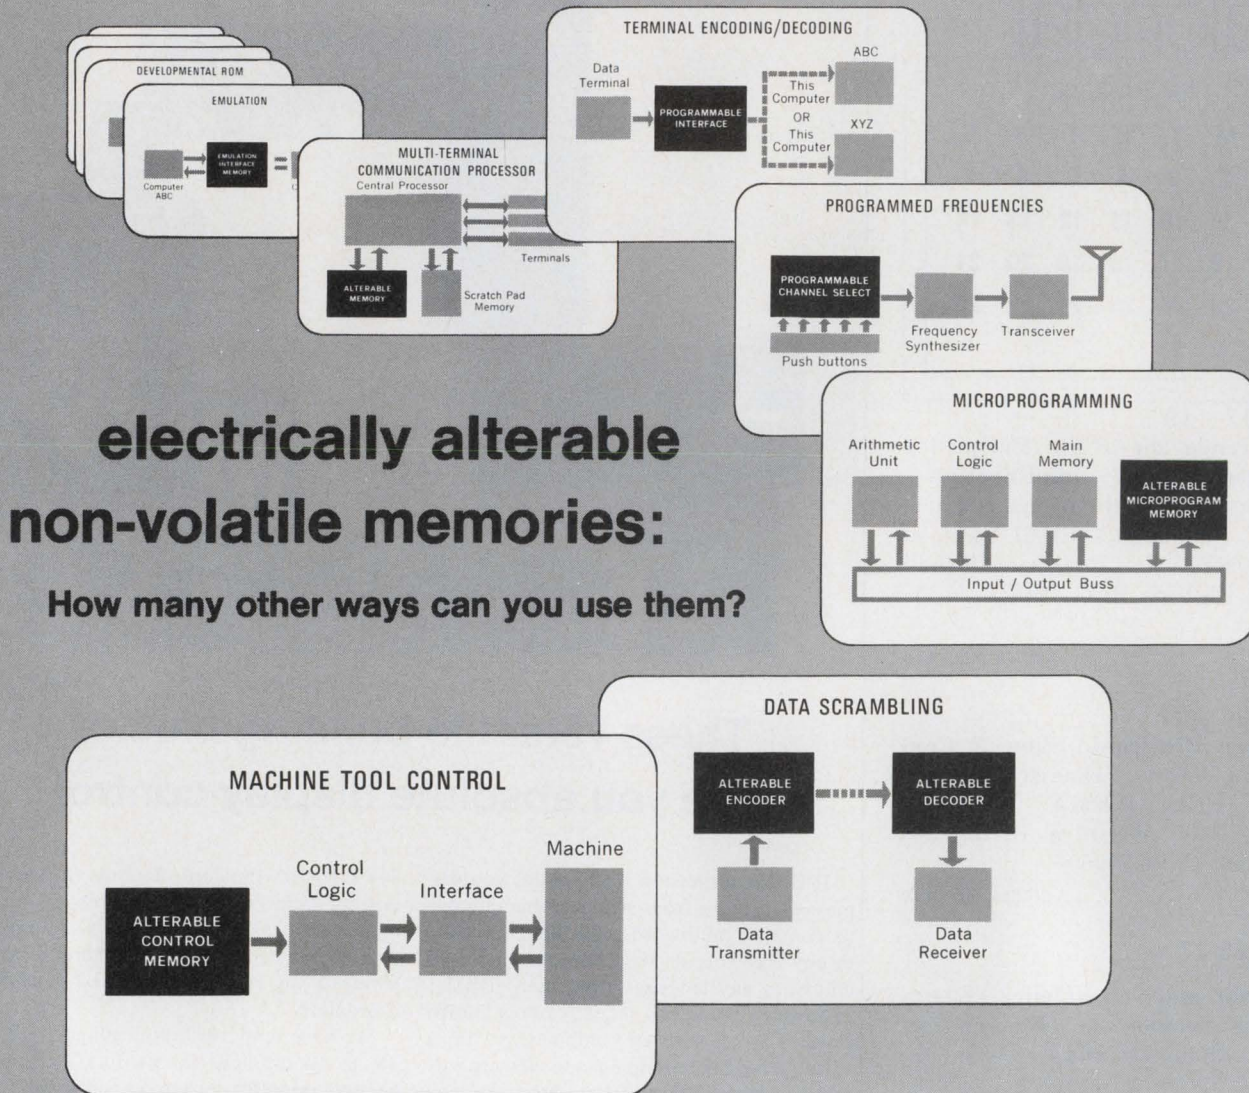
DEVELOPMENTAL ROM

EMULATION

Computer ABC

EMULATION INTERFACE MEMORY

MULTI-TERMINAL COMMUNICATION PROCESSOR

Central Processor

Terminals

ALTERABLE MEMORY

Scratch Pad Memory

TERMINAL ENCODING/DECODING

Data Terminal

PROGRAMMABLE INTERFACE

This Computer

ABC

OR

This Computer

XYZ

PROGRAMMED FREQUENCIES

PROGRAMMABLE CHANNEL SELECT

Push buttons

Frequency Synthesizer

Transceiver

MICROPROGRAMMING

Arithmetic Unit

Control Logic

Main Memory

ALTERABLE MICROPROGRAM MEMORY

Input / Output Buss

electrically alterable non-volatile memories:

How many other ways can you use them?

DATA SCRAMBLING

ALTERABLE ENCODER

ALTERABLE DECODER

Data Transmitter

Data Receiver

MACHINE TOOL CONTROL

ALTERABLE CONTROL MEMORY

Control Logic

Interface

Machine